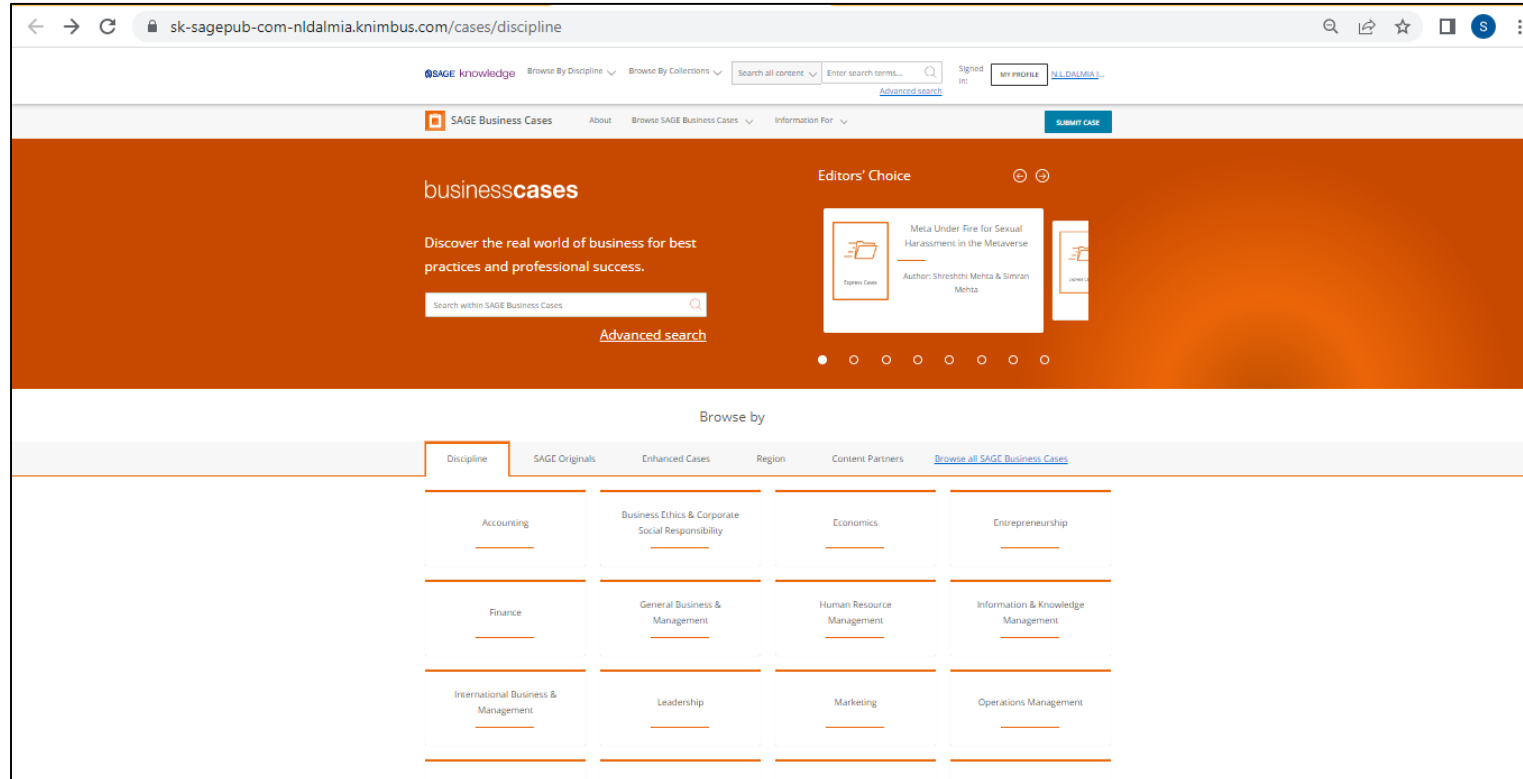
sk-sagepub-com-nldalmia.knimbus.com/cases/discipline

S

SAGE knowledge Browse By Discipline Browse By Collections Search all content Enter search terms... Signed in: MY PROFILE N.L.DALMIA I...

Advanced search

SAGE Business Cases About Browse SAGE Business Cases Information For SUBMIT CASE

businesscases

Discover the real world of business for best practices and professional success.

Search within SAGE Business Cases

Advanced search

Editors' Choice

Express Cases

Meta Under Fire for Sexual Harassment in the Metaverse

Author: Shreshthi Mehta & Simran Mehta

Browse by

Discipline SAGE Originals Enhanced Cases Region Content Partners Browse all SAGE Business Cases

| Accounting | Business Ethics & Corporate Social Responsibility | Economics | Entrepreneurship |
|---|---|---|---|
| Finance | General Business & Management | Human Resource Management | Information & Knowledge Management |
| International Business & Management | Leadership | Marketing | Operations Management |